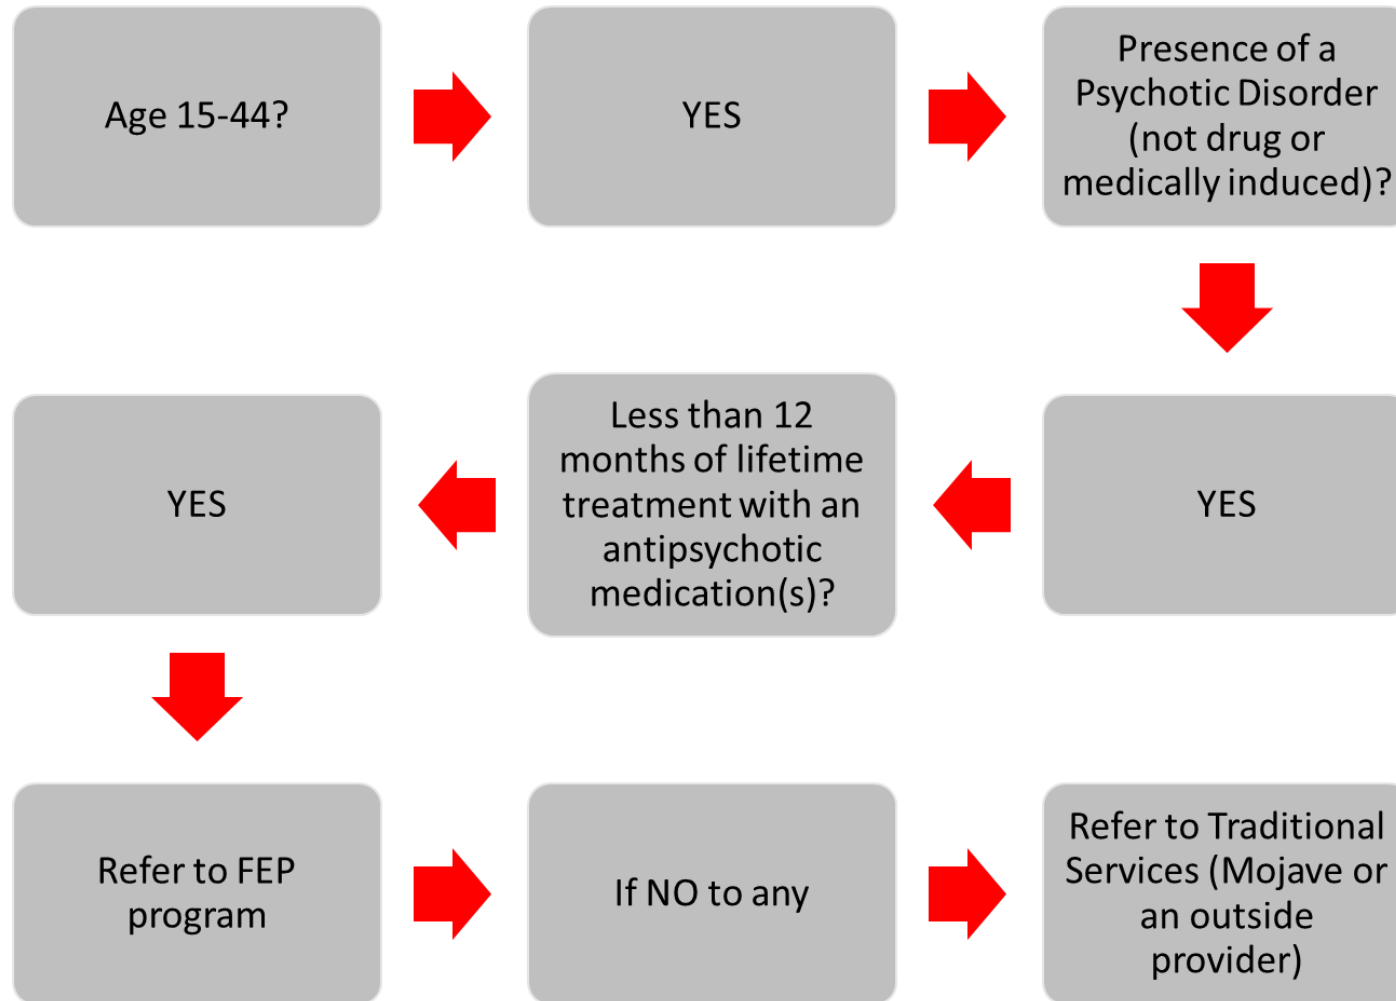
Age 15-44?

YES

Presence of a Psychotic Disorder (not drug or medically induced)?

YES

Less than 12 months of lifetime treatment with an antipsychotic medication(s)?

YES

Refer to FEP program

If NO to any

Refer to Traditional Services (Mojave or an outside provider)